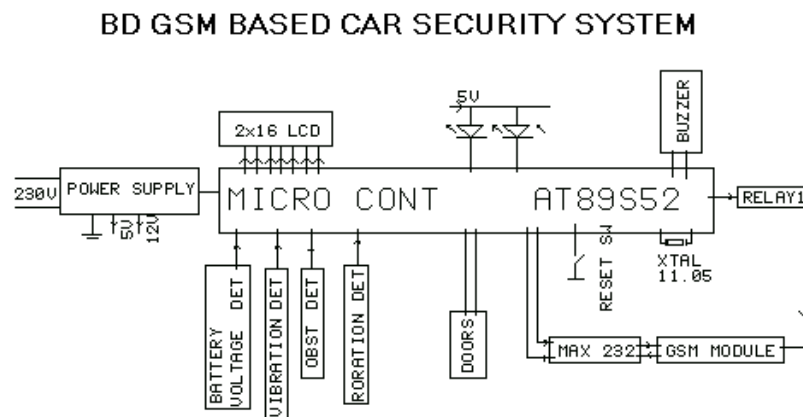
BD GSM BASED CAR SECURITY SYSTEM

2x16 LCD

5V

BUZZER

230V

POWER SUPPLY

5V

12V

MICRO CONT

AT89S52

RELAY1

RESET SW

XTAL 11.05

BATTERY VOLTAGE DET

VIBRATION DET

OBST DET

RORATION DET

DOORS

MAX 232

GSM MODULE